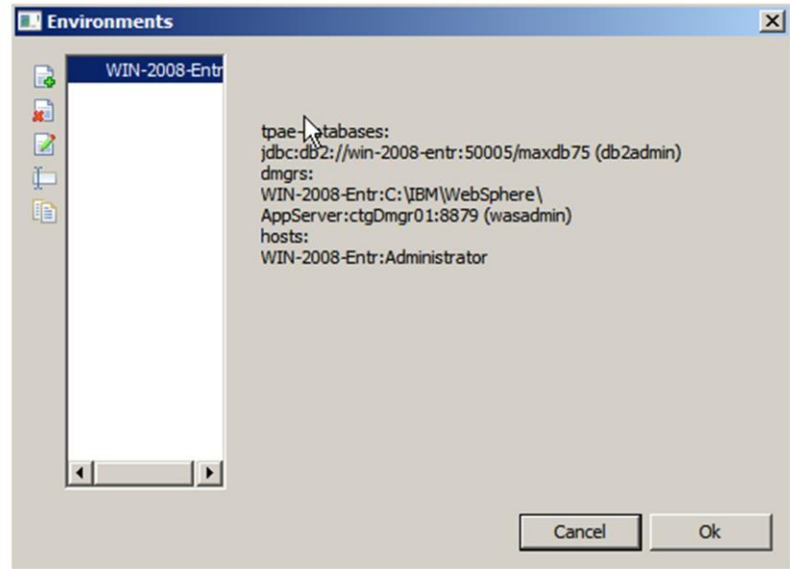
Environments

WIN-2008-Entr

tpae-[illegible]tabases:
jdbc:db2://win-2008-entr:50005/maxdb75 (db2admin)
dmgrs:
WIN-2008-Entr:C:\IBM\WebSphere\
AppServer:ctgDmgr01:8879 (wasadmin)
hosts:
WIN-2008-Entr:Administrator

Cancel
Ok